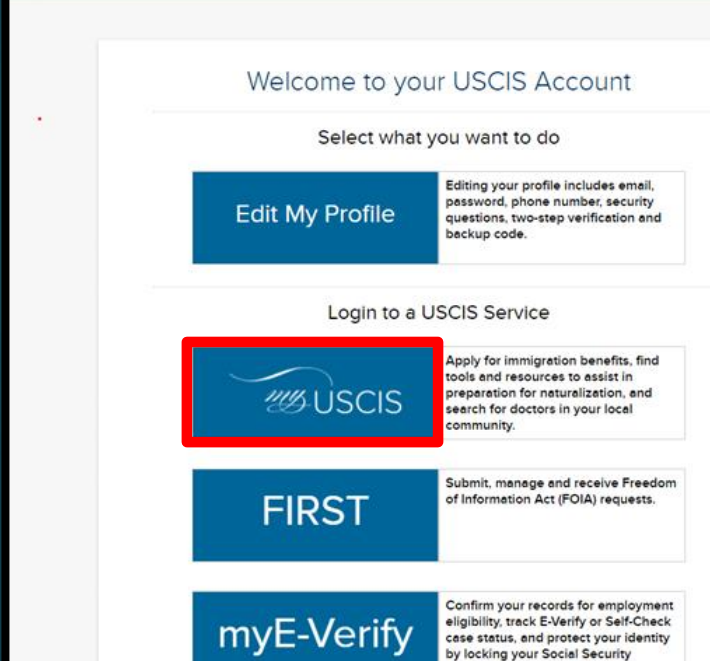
Welcome to your USCIS Account

Select what you want to do

Edit My Profile

Editing your profile includes email, password, phone number, security questions, two-step verification and backup code.

Login to a USCIS Service

my USCIS

Apply for immigration benefits, find tools and resources to assist in preparation for naturalization, and search for doctors in your local community.

FIRST

Submit, manage and receive Freedom of Information Act (FOIA) requests.

myE-Verify

Confirm your records for employment eligibility, track E-Verify or Self-Check case status, and protect your identity by locking your Social Security